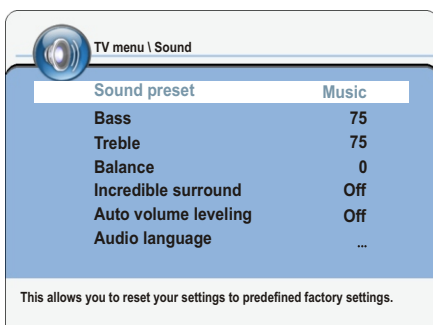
TV menu \ Sound

| | |
|---|---|
| Sound preset | Music |
| Bass | 75 |
| Treble | 75 |
| Balance | 0 |
| Incredible surround | Off |
| Auto volume leveling | Off |
| Audio language | ... |

This allows you to reset your settings to predefined factory settings.